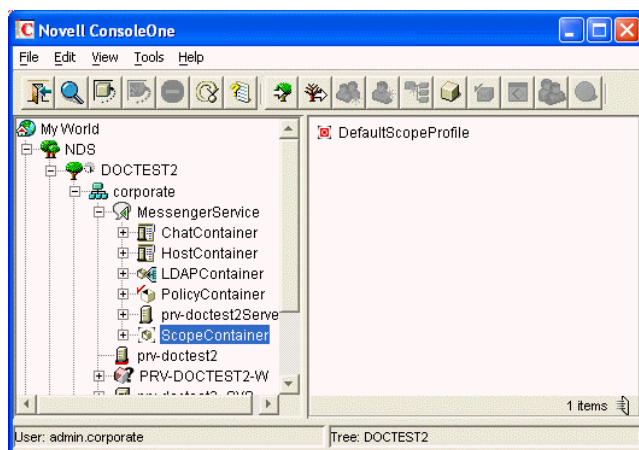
Novell ConsoleOne

File Edit View Tools Help

My World
NDS
DOCTEST2
corporate
MessengerService
ChatContainer
HostContainer
LDAPContainer
PolicyContainer
prv-doctest2Serve
ScopeContainer
prv-doctest2
PRV-DOCTEST2-W
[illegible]

DefaultScopeProfile

1 items

User: admin.corporate

Tree: DOCTEST2